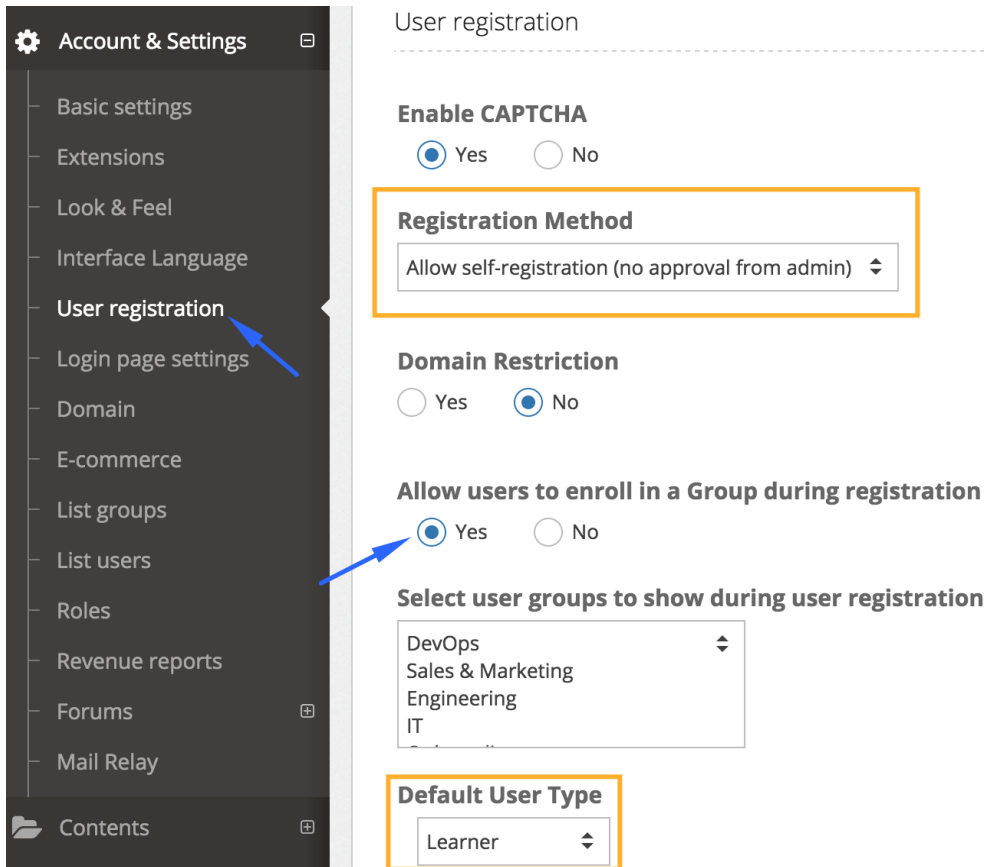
Account & Settings

Basic settings
Extensions
Look & Feel
Interface Language
User registration
Login page settings
Domain
E-commerce
List groups
List users
Roles
Revenue reports
Forums
Mail Relay

Contents

User registration

Enable CAPTCHA
Yes No

Registration Method
Allow self-registration (no approval from admin)

Domain Restriction
Yes No

Allow users to enroll in a Group during registration
Yes No

Select user groups to show during user registration
DevOps
Sales & Marketing
Engineering
IT
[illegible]

Default User Type
Learner